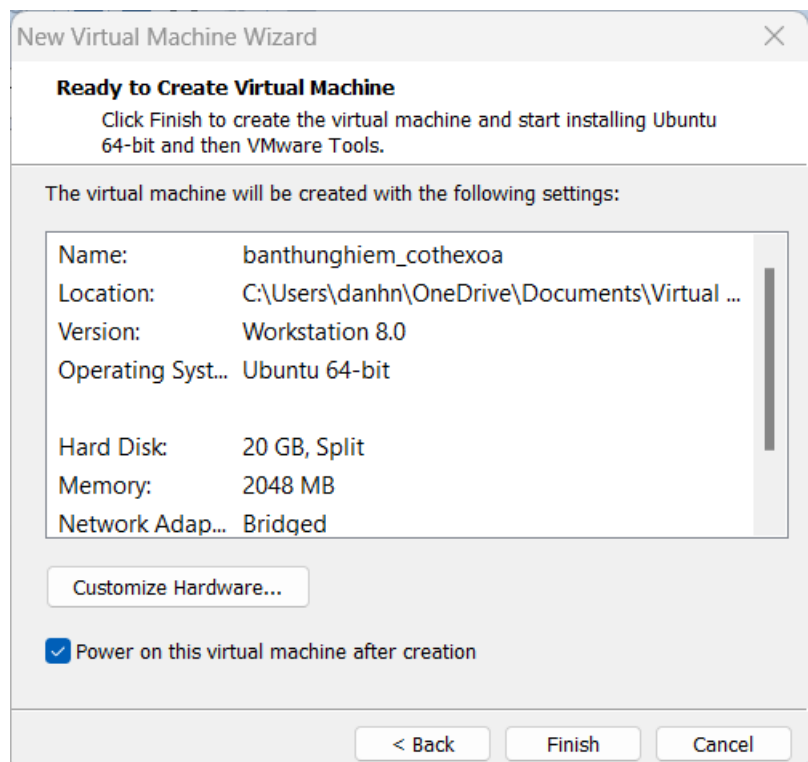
New Virtual Machine Wizard

Ready to Create Virtual Machine

Click Finish to create the virtual machine and start installing Ubuntu 64-bit and then VMware Tools.

The virtual machine will be created with the following settings:

| | |
|---|---|
| Name: | banthunghiem_cothexoa |
| Location: | C:\Users\danhn\OneDrive\Documents\Virtual ... |
| Version: | Workstation 8.0 |
| Operating Syst... | Ubuntu 64-bit |
| | |
| Hard Disk: | 20 GB, Split |
| Memory: | 2048 MB |
| Network Adap... | Bridged |

Customize Hardware...

Power on this virtual machine after creation

< Back Finish Cancel